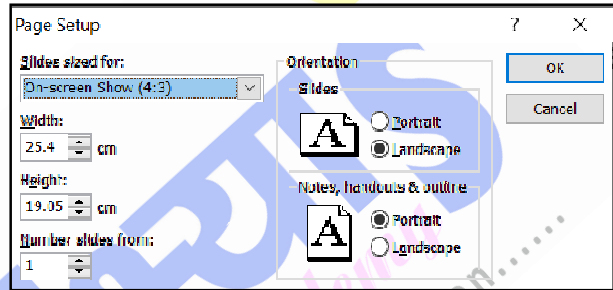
Page Setup

?

X

Slides sized for:

On-screen Show (4:3)

Width:

25.4

cm

Height:

19.05

cm

Number slides from:

1

Orientation

Slides

A

Portrait

Landscape

Notes, handouts & outline

A

Portrait

Landscape

OK

Cancel